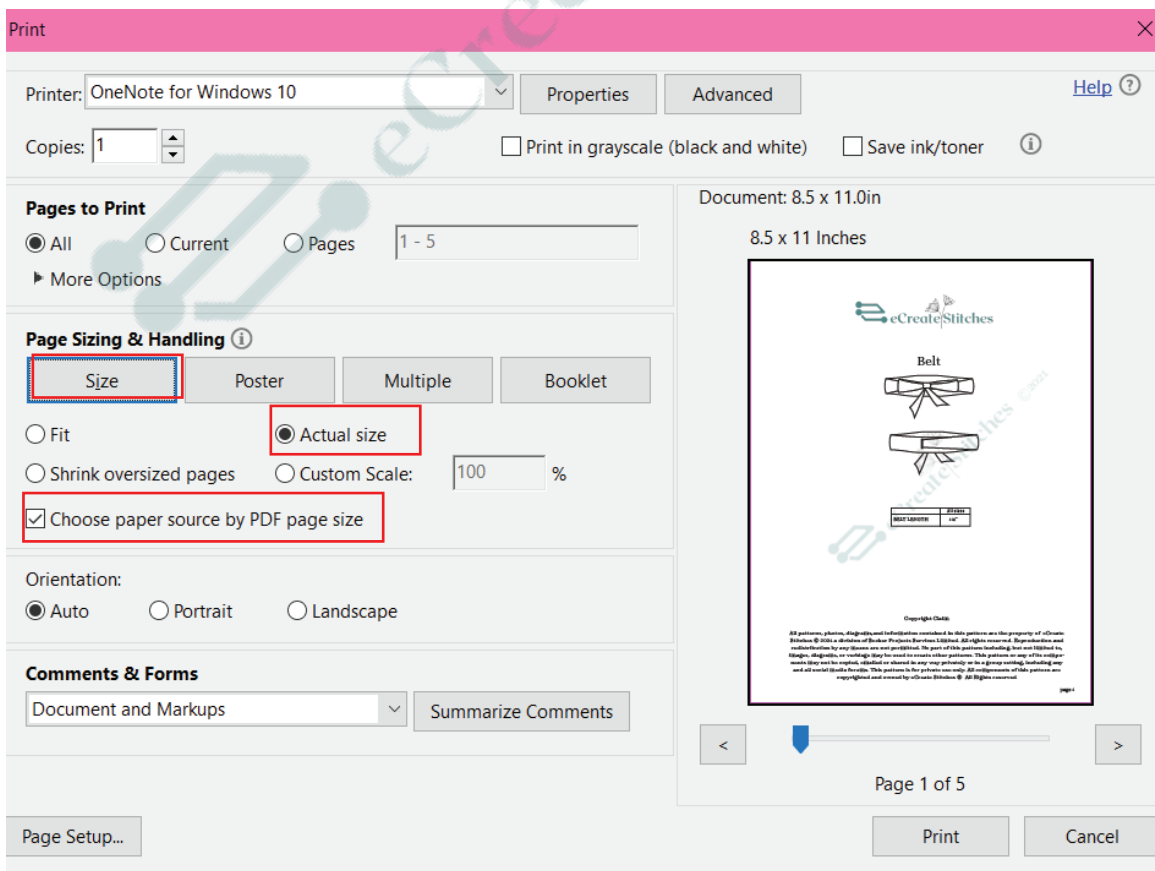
Print

Printer: OneNote for Windows 10

Properties

Advanced

Help

Copies: 1

Print in grayscale (black and white)

Save ink/toner

Pages to Print

All

Current

Pages

1 - 5

More Options

Page Sizing & Handling

Size

Poster

Multiple

Booklet

Fit

Actual size

Shrink oversized pages

Custom Scale: 100 %

Choose paper source by PDF page size

Orientation:

Auto

Portrait

Landscape

Comments & Forms

Document and Markups

Summarize Comments

Document: 8.5 x 11.0in

8.5 x 11 Inches

eCreate Stitches

Belt

BELT LENGTH

Copyright Credit

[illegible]

Page 1 of 5

Page Setup...

Print

Cancel